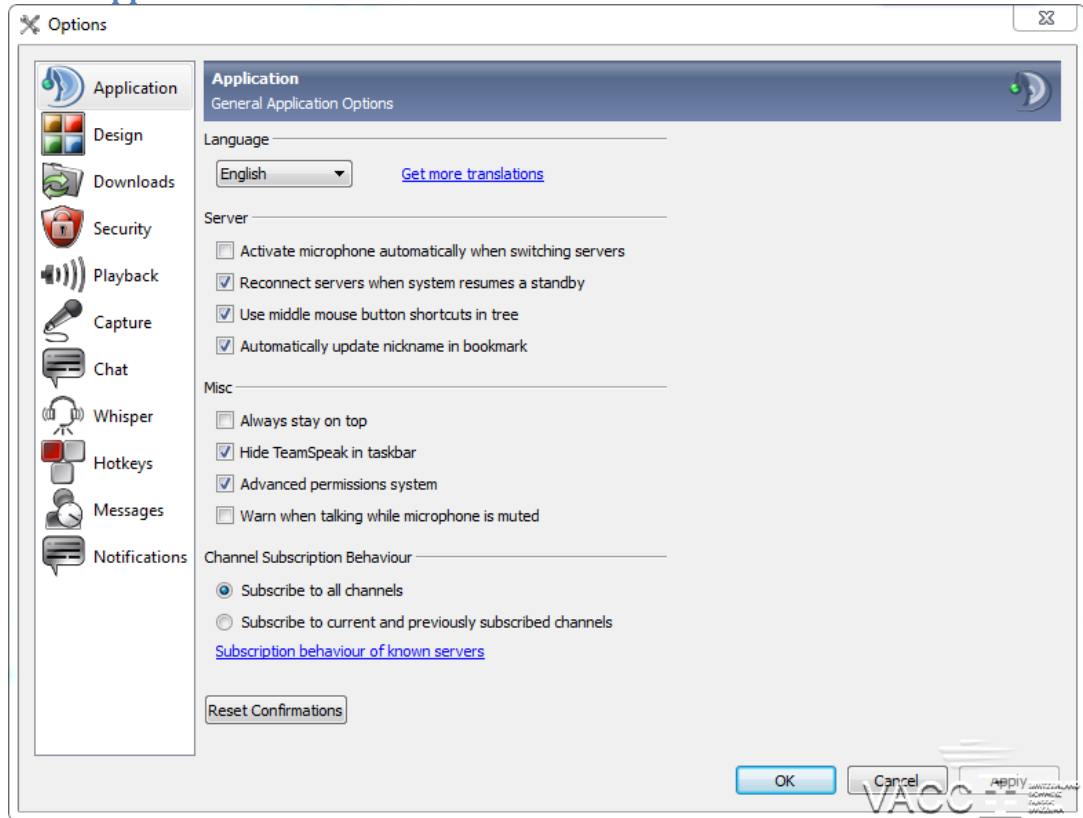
Options

Application
Design
Downloads
Security
Playback
Capture
Chat
Whisper
Hotkeys
Messages
Notifications

Application
General Application Options

Language
English
Get more translations

Server
Activate microphone automatically when switching servers
Reconnect servers when system resumes a standby
Use middle mouse button shortcuts in tree
Automatically update nickname in bookmark

Misc
Always stay on top
Hide TeamSpeak in taskbar
Advanced permissions system
Warn when talking while microphone is muted

Channel Subscription Behaviour
Subscribe to all channels
Subscribe to current and previously subscribed channels
Subscription behaviour of known servers

Reset Confirmations

OK
Cancel
Apply

VACC
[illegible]